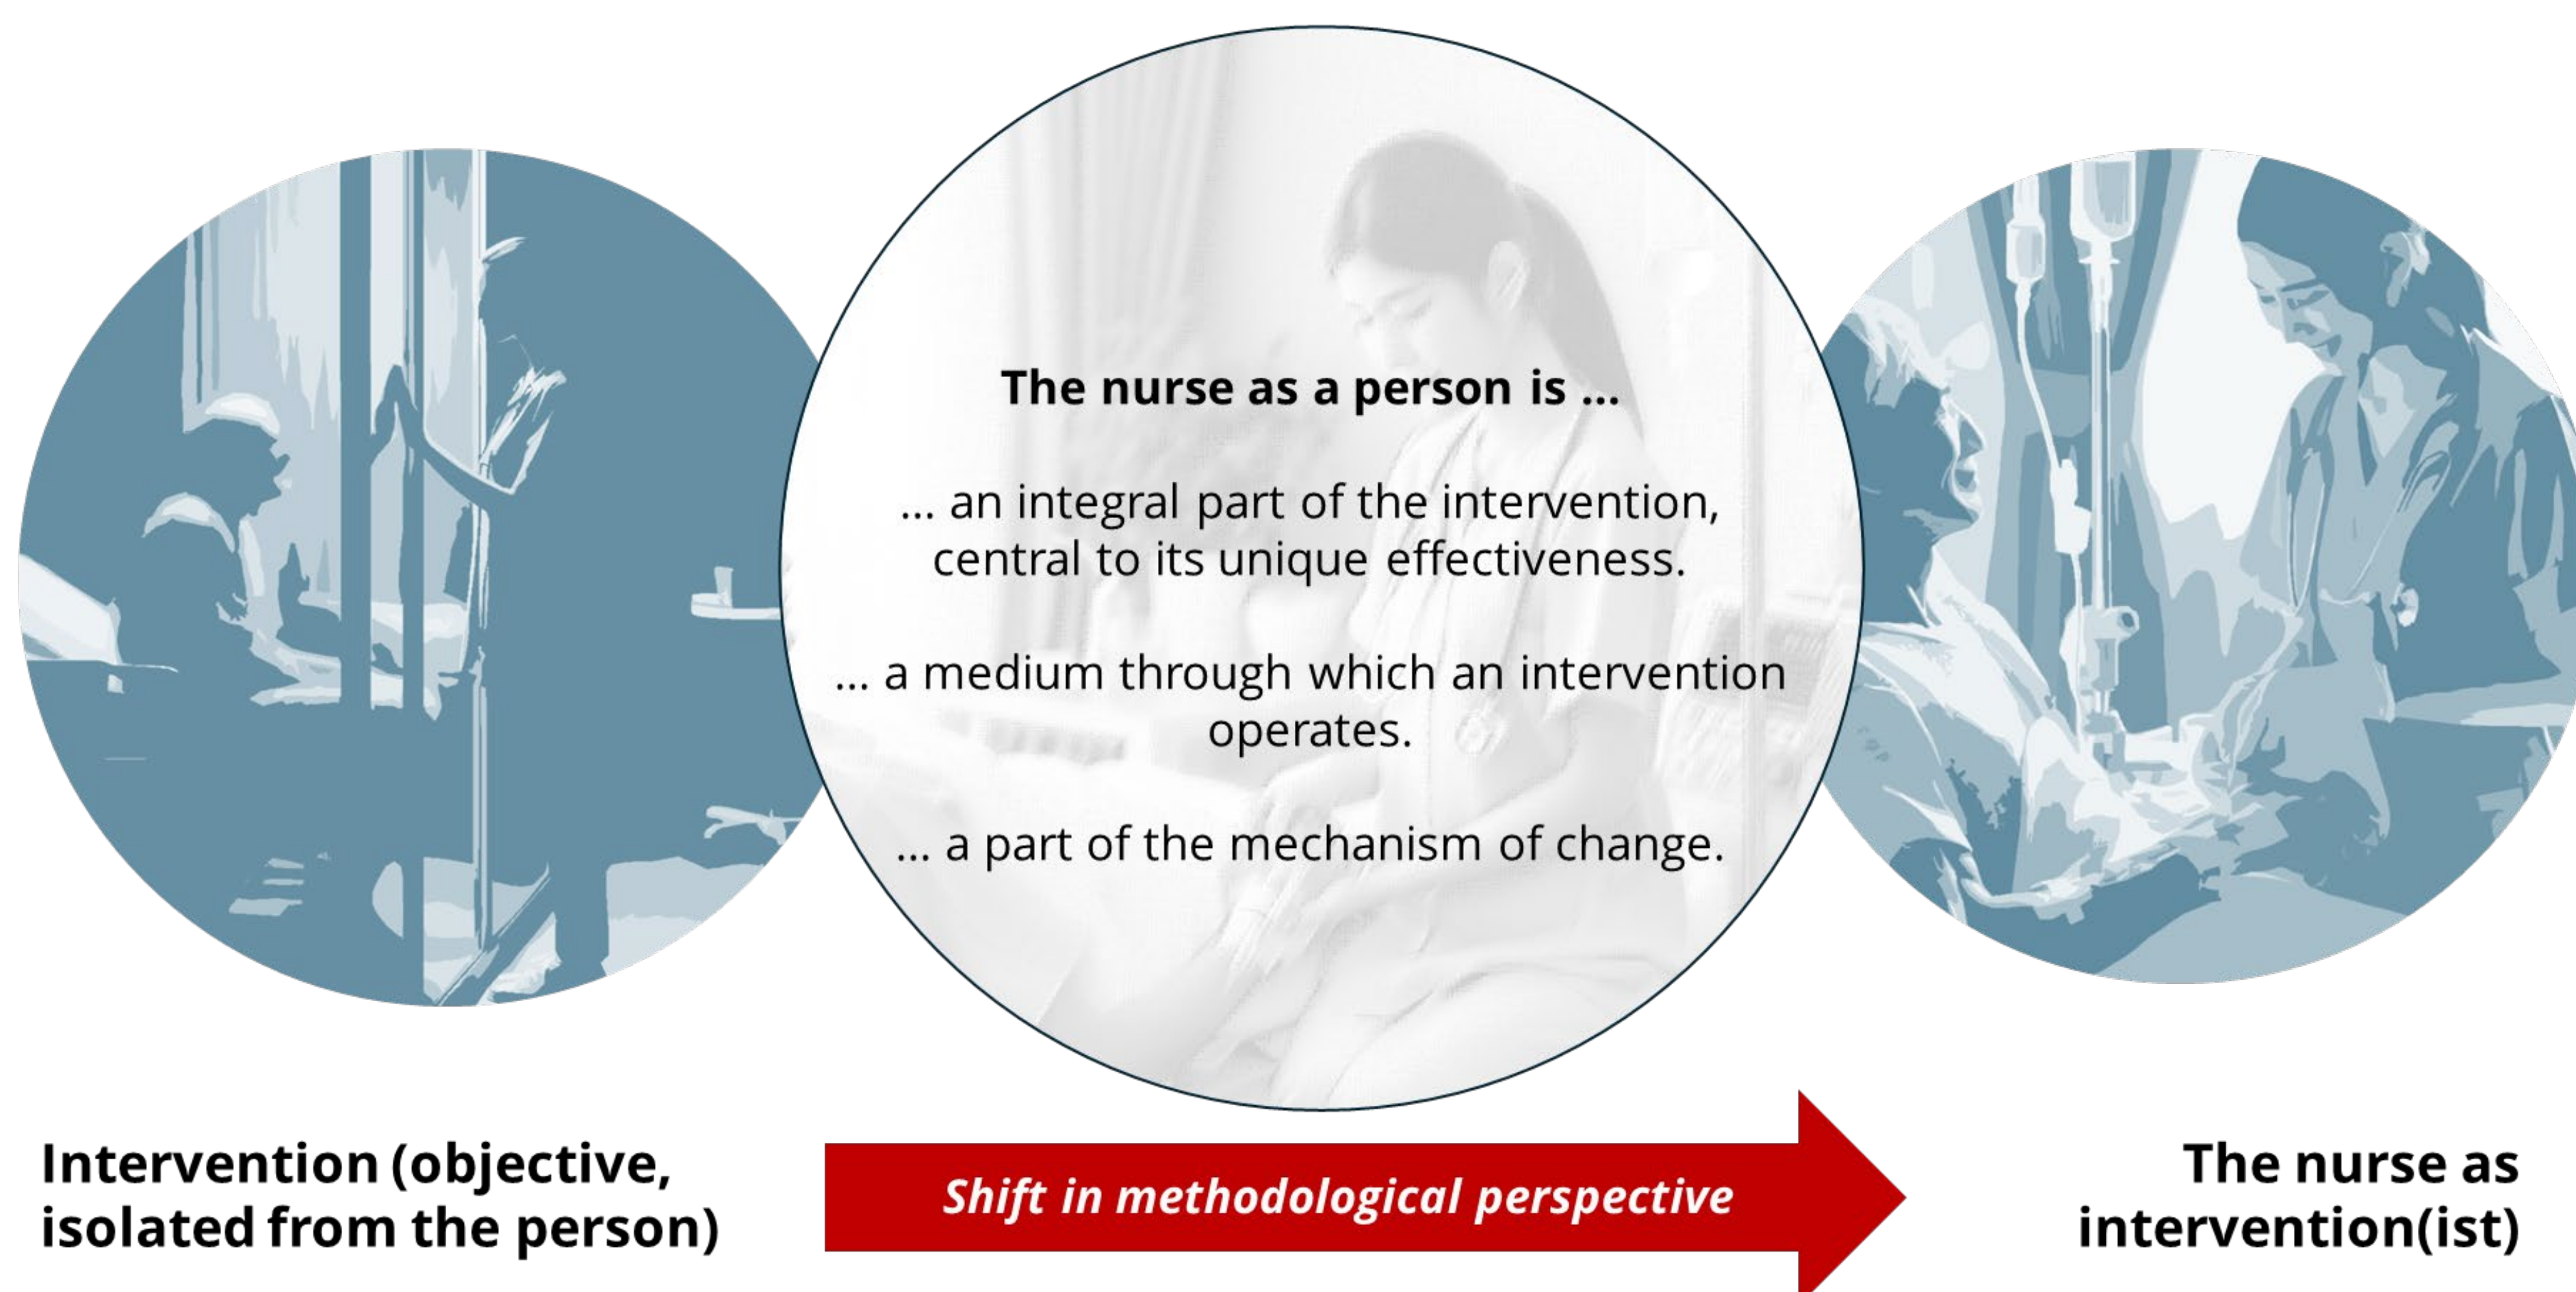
The nurse as a person is ...

... an integral part of the intervention, central to its unique effectiveness.

... a medium through which an intervention operates.

... a part of the mechanism of change.

Intervention (objective, isolated from the person)

Shift in methodological perspective

The nurse as intervention(ist)